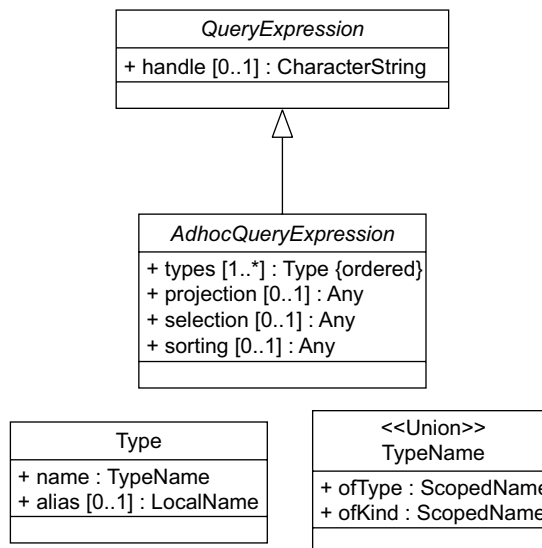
QueryExpression

+ handle [0..1] : CharacterString

AdhocQueryExpression

+ types [1..*] : Type {ordered}
+ projection [0..1] : Any
+ selection [0..1] : Any
+ sorting [0..1] : Any

Type

+ name : TypeName
+ alias [0..1] : LocalName

<<Union>>
TypeName

+ ofType : ScopedName
+ ofKind : ScopedName